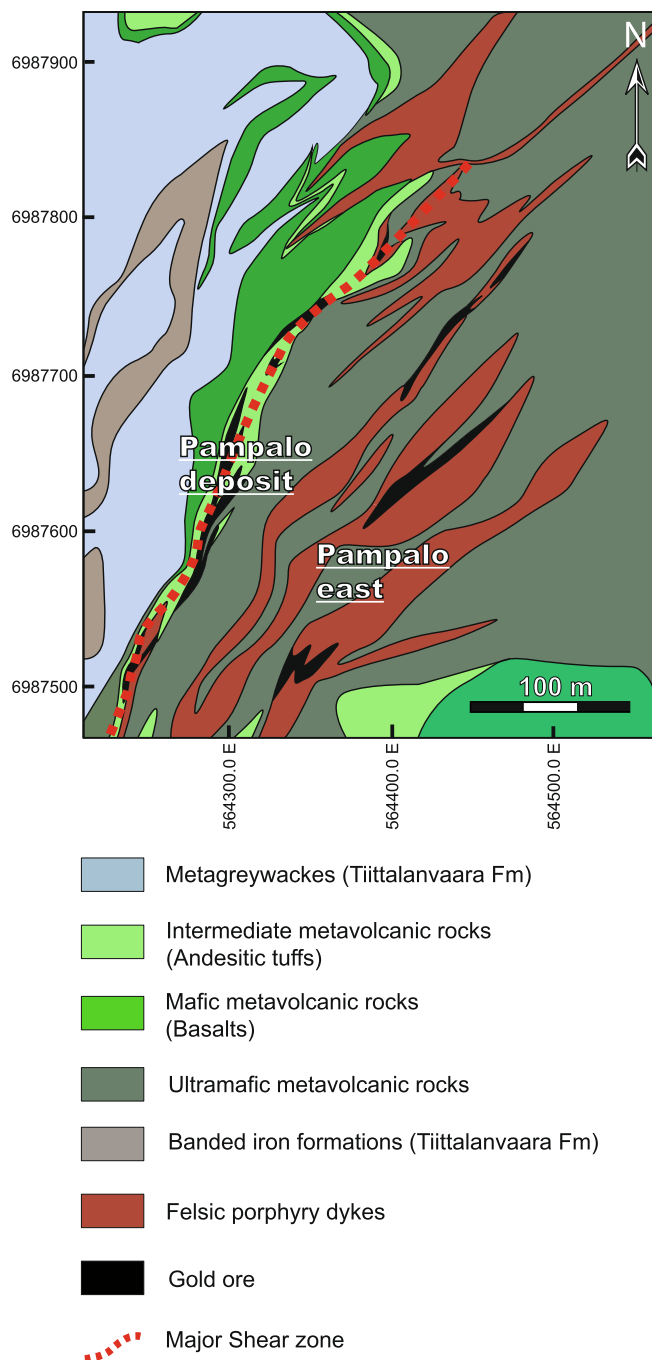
N

6987900

6987800

6987700

6987600

6987500

Pampalo deposit

Pampalo east

100 m

564300.0 E

564400.0 E

564500.0 E

Metagreywackes (Tiittalanvaara Fm)

Intermediate metavolcanic rocks (Andesitic tuffs)

Mafic metavolcanic rocks (Basalts)

Ultramafic metavolcanic rocks

Banded iron formations (Tiittalanvaara Fm)

Felsic porphyry dykes

Gold ore

Major Shear zone